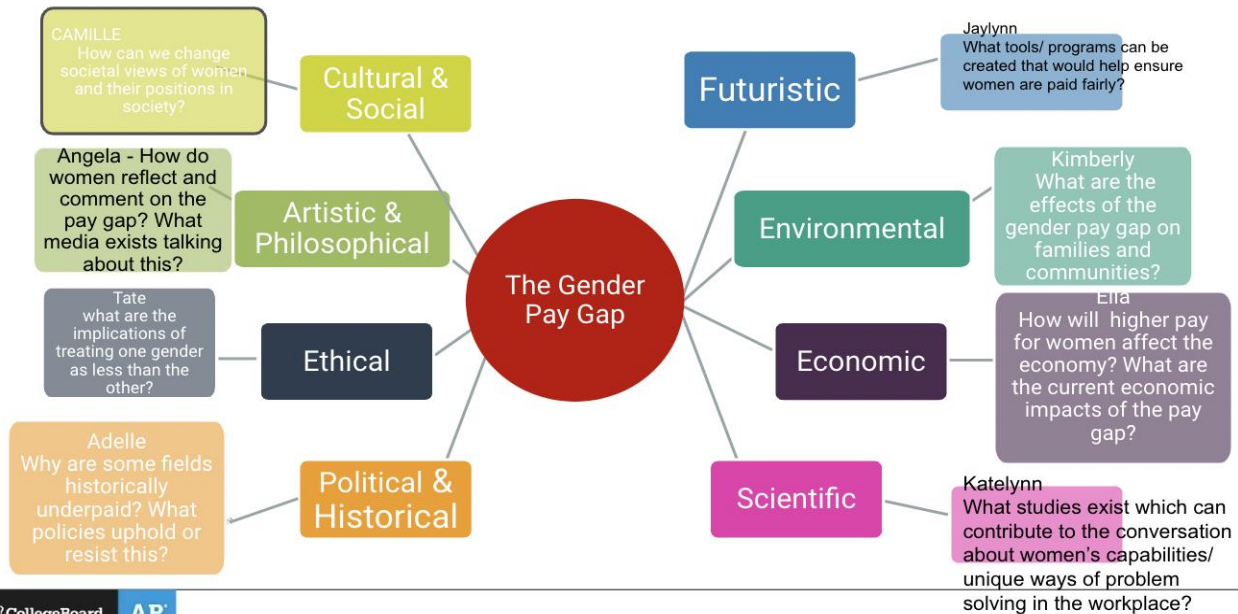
CAMILLE
How can we change societal views of women and their positions in society?

Cultural & Social

Angela - How do women reflect and comment on the pay gap? What media exists talking about this?

Artistic & Philosophical

Tate
what are the implications of treating one gender as less than the other?

Ethical

Adelle
Why are some fields historically underpaid? What policies uphold or resist this?

Political & Historical

The Gender Pay Gap

Futuristic

Jaylynn
What tools/ programs can be created that would help ensure women are paid fairly?

Environmental

Kimberly
What are the effects of the gender pay gap on families and communities?

Economic

Ella
How will higher pay for women affect the economy? What are the current economic impacts of the pay gap?

Scientific

Katelynn
What studies exist which can contribute to the conversation about women's capabilities/ unique ways of problem solving in the workplace?

CollegeBoard AP